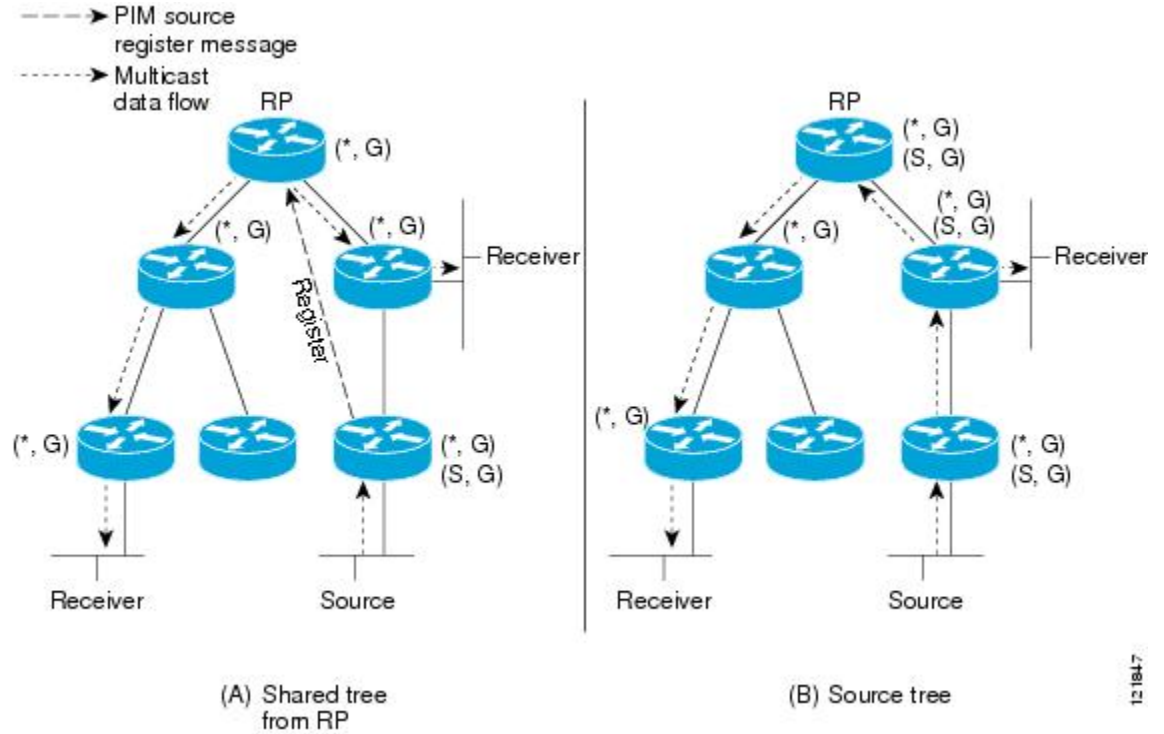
PIM source register message

Multicast data flow

RP

(*, G)

(*, G)

(*, G)

Receiver

Register

(*, G)

(*, G)
(S, G)

Receiver

Source

RP

(*, G)
(S, G)

(*, G)
(S, G)

(*, G)

Receiver

(*, G)

(*, G)
(S, G)

Receiver

Source

(A) Shared tree from RP

(B) Source tree

121847